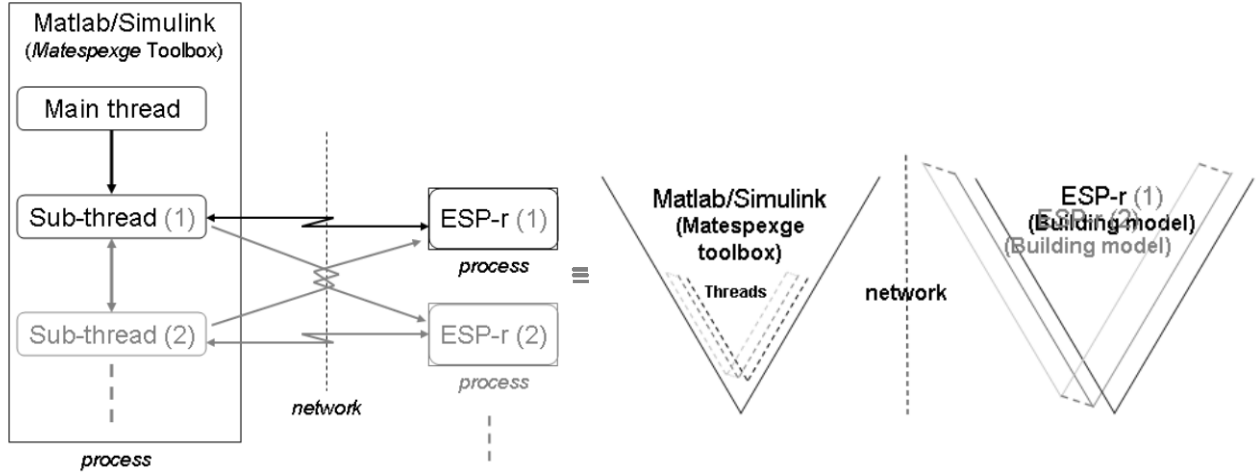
Matlab/Simulink
(*Matespexge* Toolbox)

Main thread

Sub-thread (1)

Sub-thread (2)

process

network

ESP-r (1)

process

ESP-r (2)

process

≡

Matlab/Simulink
(Matespexge toolbox)

Threads

network

ESP-r (1)
(Building model)
ESP-r (2)
(Building model)